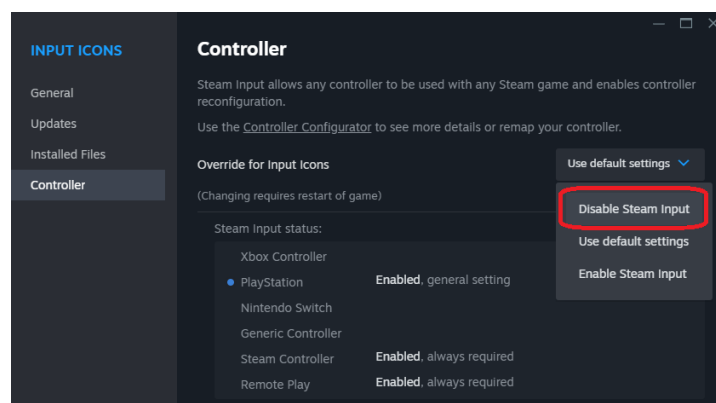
INPUT ICONS

General

Updates

Installed Files

Controller

Controller

Steam Input allows any controller to be used with any Steam game and enables controller reconfiguration.

Use the Controller Configurator to see more details or remap your controller.

Override for Input Icons

Use default settings

(Changing requires restart of game)

Disable Steam Input

Use default settings

Enable Steam Input

Steam Input status:

Xbox Controller

PlayStation Enabled, general setting

Nintendo Switch

Generic Controller

Steam Controller Enabled, always required

Remote Play Enabled, always required